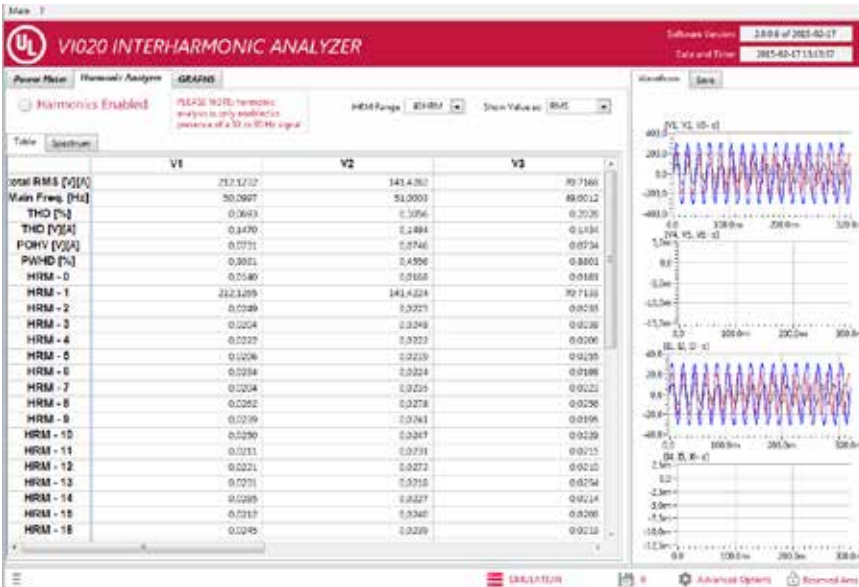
Main ?

UL VI020 INTERHARMONIC ANALYZER

Software Version 2.0.0.6 of 2015-02-17
Date and Time 2015-02-17 13:53:37

Power Meter | Harmonic Analyzer | GRAPHS

Harmonics Enabled

PLEASE NOTE: harmonic analysis is only enabled in presence of a 50 or 60 Hz signal

HRM Range 40 HRM

Show Value as RMS

Table | Spectrum

| | V1 | V2 | V3 |
|---|---|---|---|
| Total RMS [V][A] | 212.1212 | 141.4282 | 70.7160 |
| Main Freq. [Hz] | 50.0997 | 51.0003 | 49.0012 |
| THD [%] | 0.0693 | 0.1056 | 0.2026 |
| THD [V][A] | 0.1470 | 0.1494 | 0.1434 |
| POHV [V][A] | 0.0731 | 0.0746 | 0.0734 |
| PWHD [%] | 0.0001 | 0.4556 | 0.8801 |
| HRM - 0 | 0.0140 | 0.0168 | 0.0183 |
| HRM - 1 | 212.1209 | 141.4224 | 70.7168 |
| HRM - 2 | 0.0249 | 0.0223 | 0.0233 |
| HRM - 3 | 0.0204 | 0.0248 | 0.0238 |
| HRM - 4 | 0.0223 | 0.0222 | 0.0200 |
| HRM - 5 | 0.0206 | 0.0219 | 0.0235 |
| HRM - 6 | 0.0234 | 0.0224 | 0.0188 |
| HRM - 7 | 0.0204 | 0.0216 | 0.0222 |
| HRM - 8 | 0.0252 | 0.0278 | 0.0258 |
| HRM - 9 | 0.0239 | 0.0261 | 0.0195 |
| HRM - 10 | 0.0250 | 0.0247 | 0.0239 |
| HRM - 11 | 0.0211 | 0.0231 | 0.0215 |
| HRM - 12 | 0.0221 | 0.0272 | 0.0210 |
| HRM - 13 | 0.0231 | 0.0210 | 0.0254 |
| HRM - 14 | 0.0285 | 0.0227 | 0.0214 |
| HRM - 15 | 0.0212 | 0.0240 | 0.0288 |
| HRM - 16 | 0.0245 | 0.0289 | 0.0218 |

Waveform | Save

[V1, V2, V3 - V]
400.0
200.0
0.0
-200.0
-400.0
0.0 100.0m 200.0m 300.0m

[V4, V5, V6 - V]
5.0m
0.0
-5.0m
-10.0m
-15.0m
0.0 100.0m 200.0m 300.0m

[I1, I2, I3 - A]
40.0
20.0
0.0
-20.0
-40.0
0.0 100.0m 200.0m 300.0m

[I4, I5, I6 - A]
2.5m
0.0
-2.5m
-5.0m
-7.5m
-10.0m
-12.5m
0.0 100.0m 200.0m

SIMULATION
Advanced Options
Reserved Area